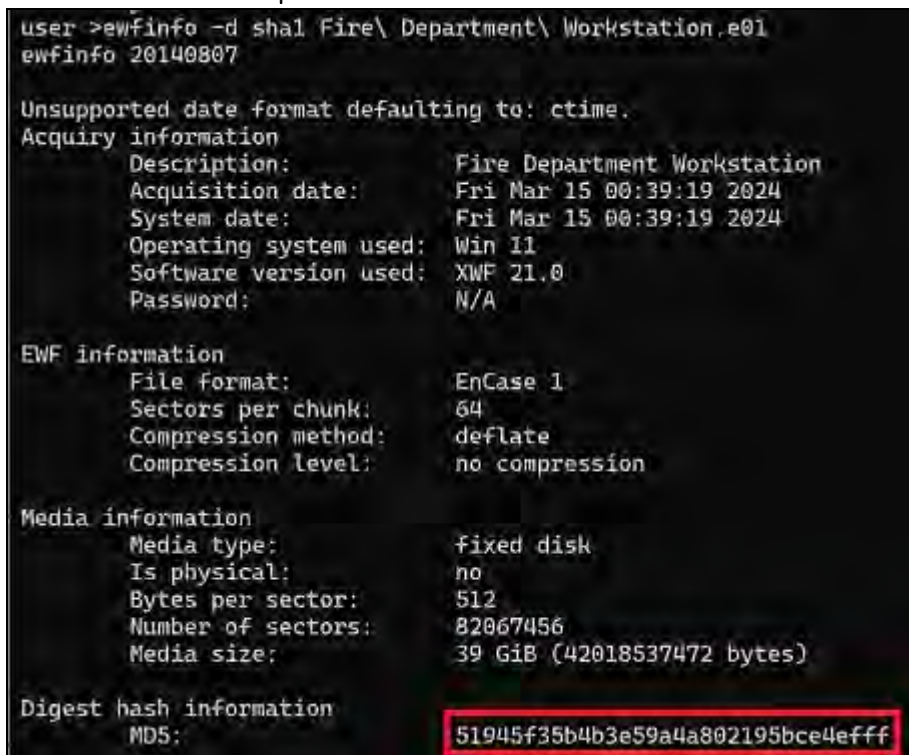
user >ewfinfo -d sha1 Fire\ Department\ Workstation.e01
ewfinfo 20140807

Unsupported date format defaulting to: ctime.
Acquiry information
Description: Fire Department Workstation
Acquisition date: Fri Mar 15 00:39:19 2024
System date: Fri Mar 15 00:39:19 2024
Operating system used: Win 11
Software version used: XWF 21.0
Password: N/A

EWF information
File format: EnCase 1
Sectors per chunk: 64
Compression method: deflate
Compression level: no compression

Media information
Media type: fixed disk
Is physical: no
Bytes per sector: 512
Number of sectors: 82067456
Media size: 39 GiB (42018537472 bytes)

Digest hash information
MD5: 51945f35b4b3e59a4a802195bce4efff